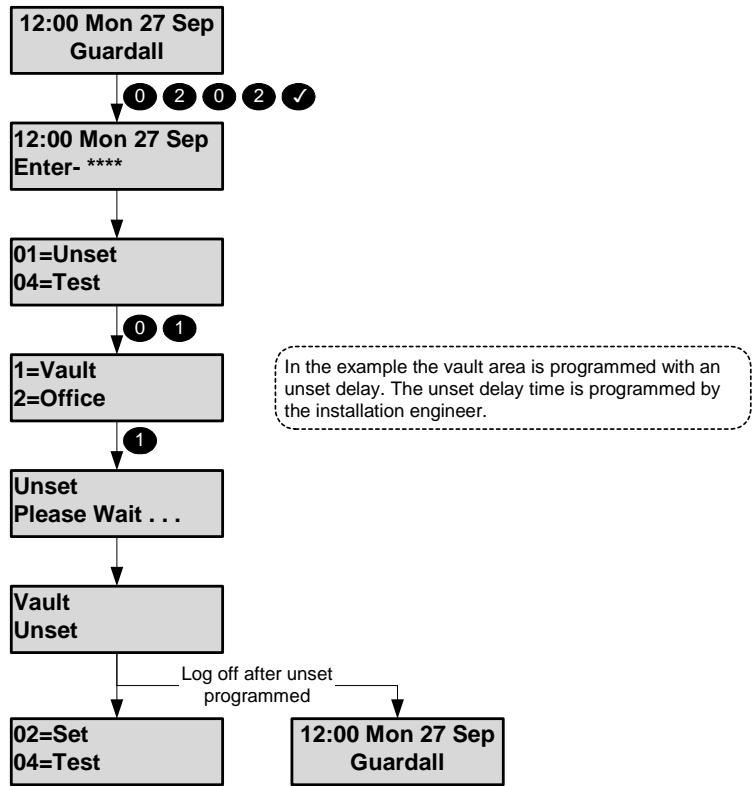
12:00 Mon 27 Sep
Guardall

0 2 0 2 ✓

12:00 Mon 27 Sep
Enter- ****

01=Unset
04=Test

0 1

1=Vault
2=Office

In the example the vault area is programmed with an unset delay. The unset delay time is programmed by the installation engineer.

1

Unset
Please Wait . . .

Vault
Unset

Log off after unset programmed

02=Set
04=Test

12:00 Mon 27 Sep
Guardall